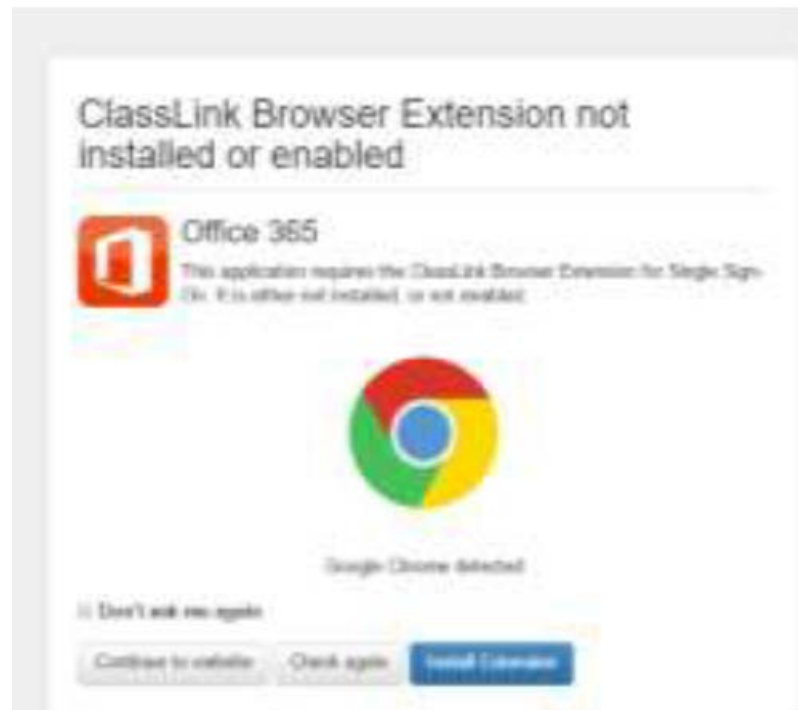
ClassLink Browser Extension not installed or enabled

Office 365

This application requires the ClassLink Browser Extension for Single Sign-On. It is either not installed, or not enabled.

Google Chrome detected

Don't ask me again

Continue to website

Check again

Install Extension